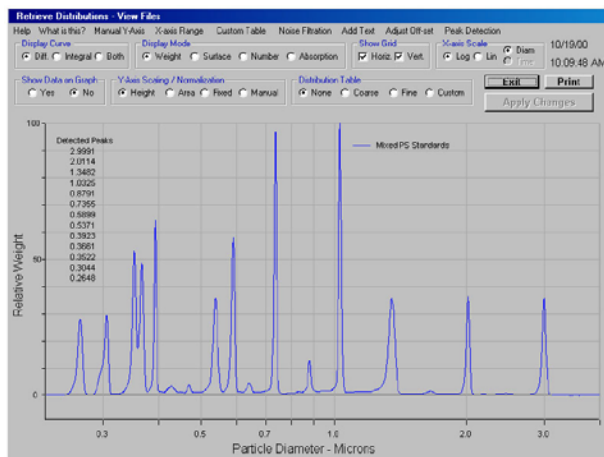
Retrieve Distributions - View Files

Help What is this? Manual Y-Axis X-axis Range Custom Table Noise Filtration Add Text Adjust Off-set Peak Detection

Display Curve
Diff. Integral Both

Display Mode
Weight Surface Number Absorption

Show Grid
Horiz. Vert.

X-axis Scale
Log Lin Diam Time

10/19/00
10:09:48 AM

Show Data on Graph
Yes No

Y-Axis Scaling / Normalization
Height Area Fixed Manual

Distribution Table
None Coarse Fine Custom

Exit
Print
Apply Changes

100

Detected Peaks
2.9991
2.0114
1.3482
1.0325
0.8791
0.7355
0.5899
0.5371
0.3923
0.3661
0.3522
0.3044
0.2648

Mixed PS Standards

50

0

Relative Weight

0.3 0.5 0.7 1.0 2.0 3.0

Particle Diameter - Microns